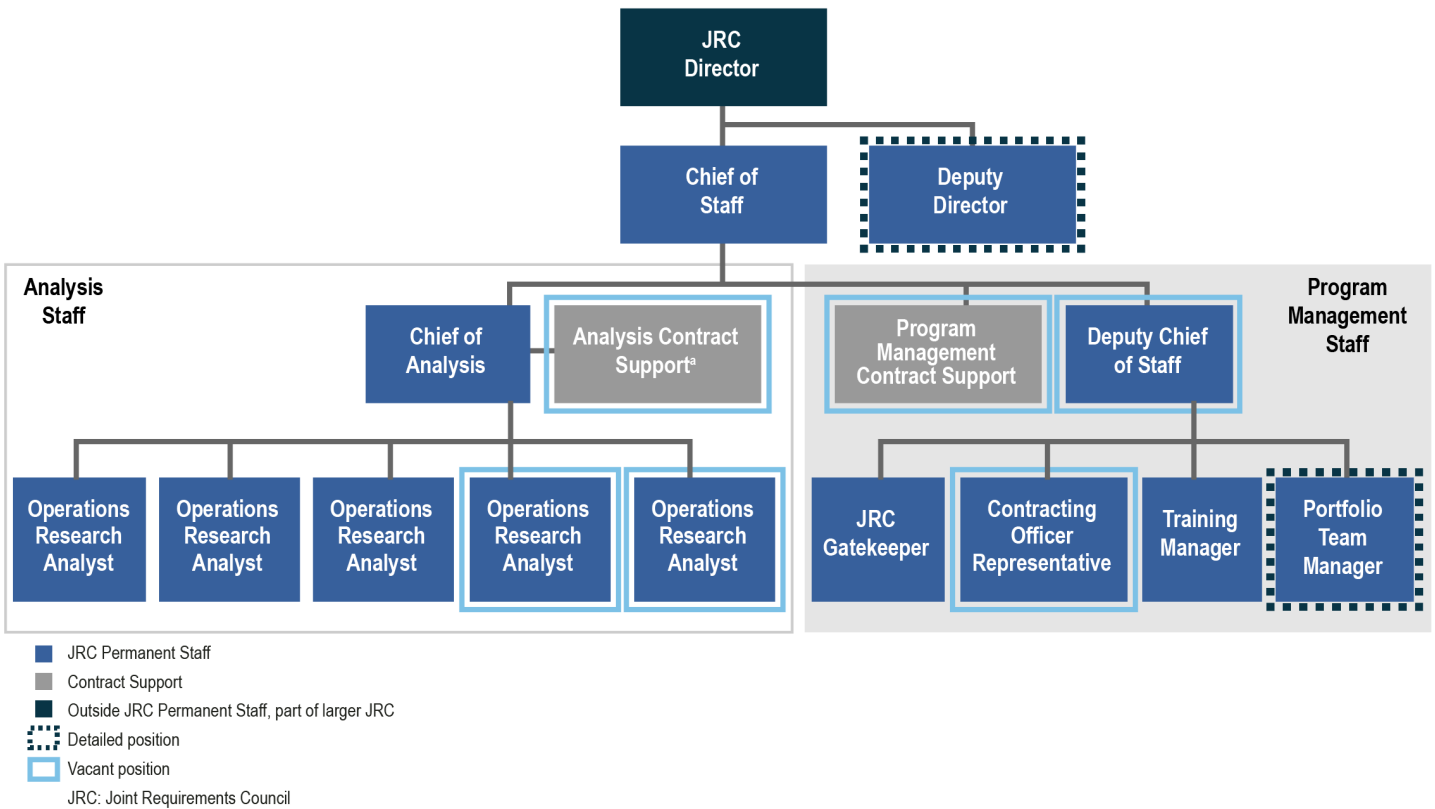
JRC Director

Chief of Staff

Deputy Director

Analysis Staff

Chief of Analysis

Analysis Contract Support$^{a}$

Operations Research Analyst

Operations Research Analyst

Operations Research Analyst

Operations Research Analyst

Operations Research Analyst

Program Management Staff

Program Management Contract Support

Deputy Chief of Staff

JRC Gatekeeper

Contracting Officer Representative

Training Manager

Portfolio Team Manager

JRC Permanent Staff
Contract Support
Outside JRC Permanent Staff, part of larger JRC
Detailed position
Vacant position
JRC: Joint Requirements Council